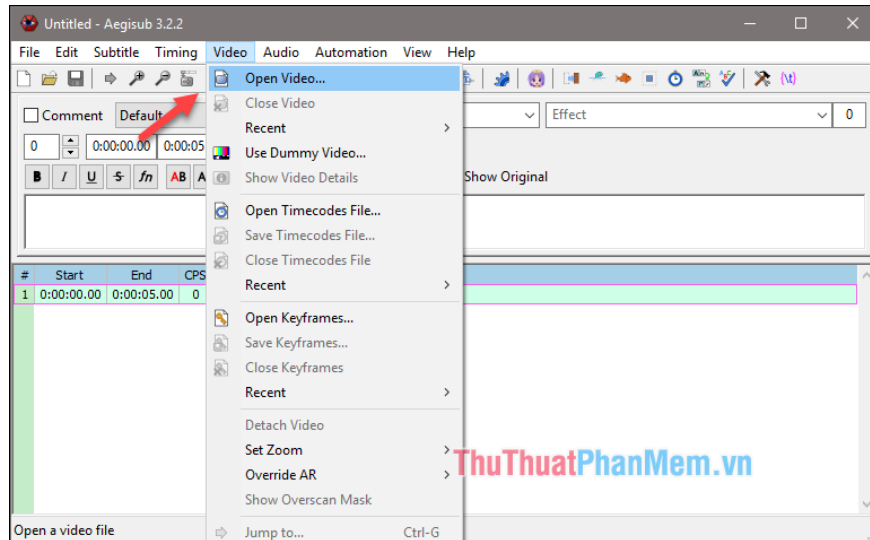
Untitled - Aegisub 3.2.2

File Edit Subtitle Timing Video Audio Automation View Help

Comment Default

0 0:00:00.00 0:00:05

B I U S fn AB A

Effect 0

Show Original

| # | Start | End | CPS |
|---|---|---|---|
| 1 | 0:00:00.00 | 0:00:05.00 | 0 |

Open Video...
Close Video
Recent
Use Dummy Video...
Show Video Details
Open Timecodes File...
Save Timecodes File...
Close Timecodes File
Recent
Open Keyframes...
Save Keyframes...
Close Keyframes
Recent
Detach Video
Set Zoom
Override AR
Show Overscan Mask
Jump to... Ctrl-G

ThuThuatPhanMem.vn

Open a video file